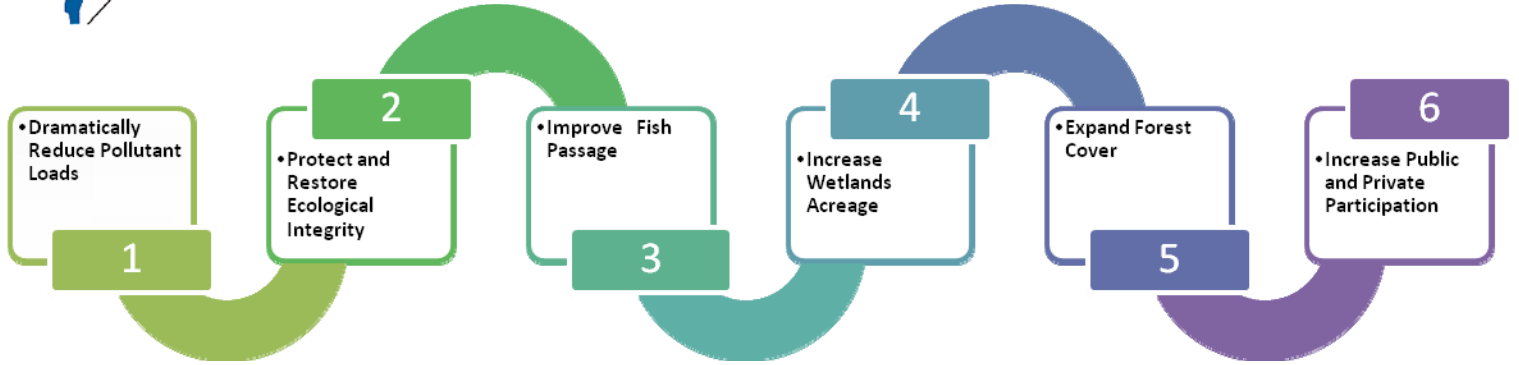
• Dramatically Reduce Pollutant Loads

1

2

• Protect and Restore Ecological Integrity

• Improve Fish Passage

3

4

• Increase Wetlands Acreage

• Expand Forest Cover

5

6

• Increase Public and Private Participation